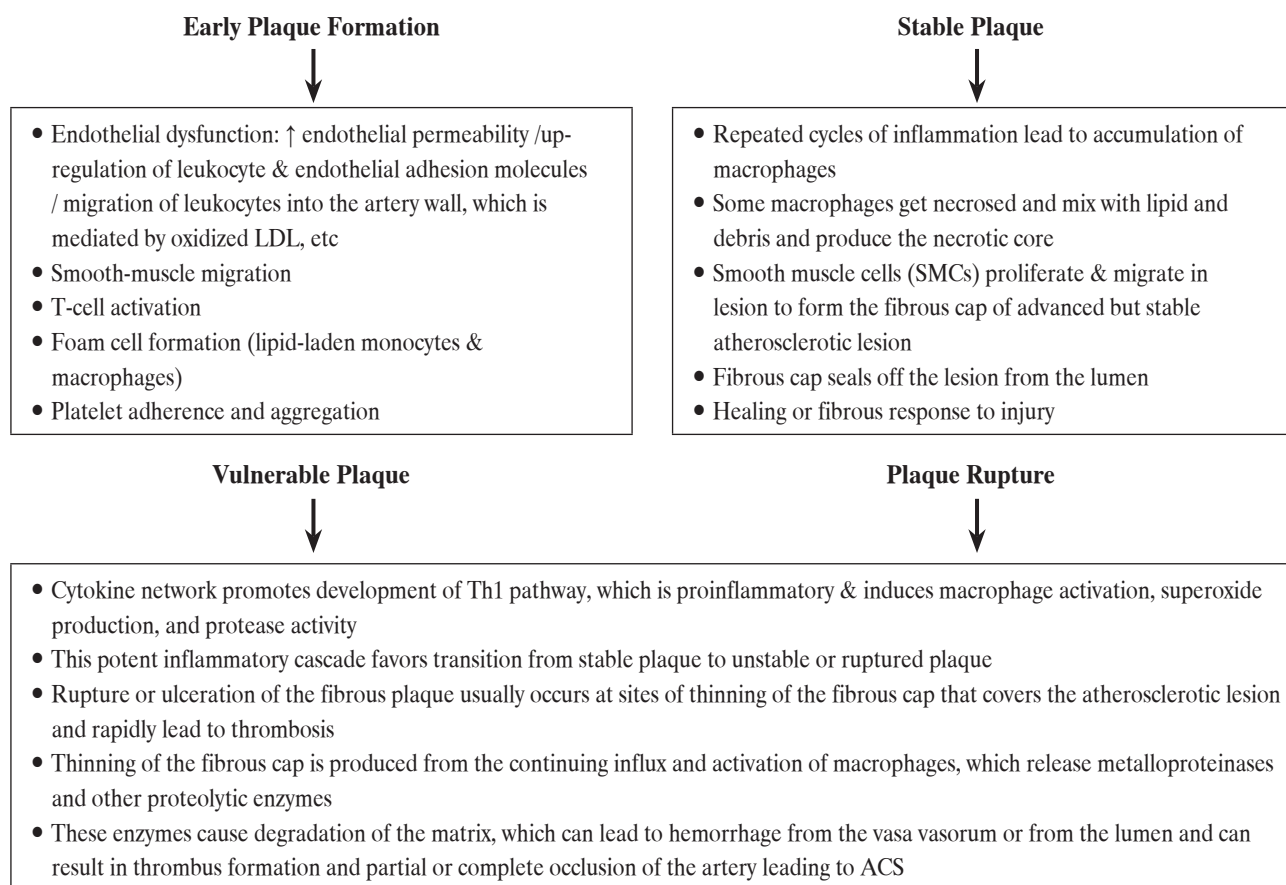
Early Plaque Formation

- Endothelial dysfunction: ↑ endothelial permeability /upregulation of leukocyte & endothelial adhesion molecules / migration of leukocytes into the artery wall, which is mediated by oxidized LDL, etc
- Smooth-muscle migration
- T-cell activation
- Foam cell formation (lipid-laden monocytes & macrophages)
- Platelet adherence and aggregation

Stable Plaque

- Repeated cycles of inflammation lead to accumulation of macrophages
- Some macrophages get necrosed and mix with lipid and debris and produce the necrotic core
- Smooth muscle cells (SMCs) proliferate & migrate in lesion to form the fibrous cap of advanced but stable atherosclerotic lesion
- Fibrous cap seals off the lesion from the lumen
- Healing or fibrous response to injury

Vulnerable Plaque

Plaque Rupture

- Cytokine network promotes development of Th1 pathway, which is proinflammatory & induces macrophage activation, superoxide production, and protease activity
- This potent inflammatory cascade favors transition from stable plaque to unstable or ruptured plaque
- Rupture or ulceration of the fibrous plaque usually occurs at sites of thinning of the fibrous cap that covers the atherosclerotic lesion and rapidly lead to thrombosis
- Thinning of the fibrous cap is produced from the continuing influx and activation of macrophages, which release metalloproteinases and other proteolytic enzymes
- These enzymes cause degradation of the matrix, which can lead to hemorrhage from the vasa vasorum or from the lumen and can result in thrombus formation and partial or complete occlusion of the artery leading to ACS